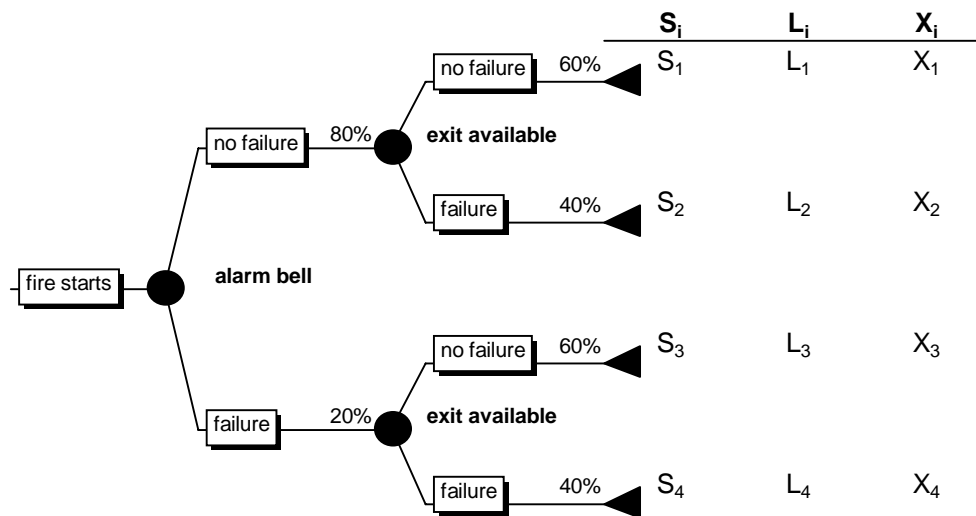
| $S_i$ | $L_i$ | $X_i$ |
|---|---|---|
| $S_1$ | $L_1$ | $X_1$ |
| $S_2$ | $L_2$ | $X_2$ |
| $S_3$ | $L_3$ | $X_3$ |
| $S_4$ | $L_4$ | $X_4$ |

fire starts

alarm bell

no failure 80%

exit available

no failure 60%

failure 40%

failure 20%

exit available

no failure 60%

failure 40%